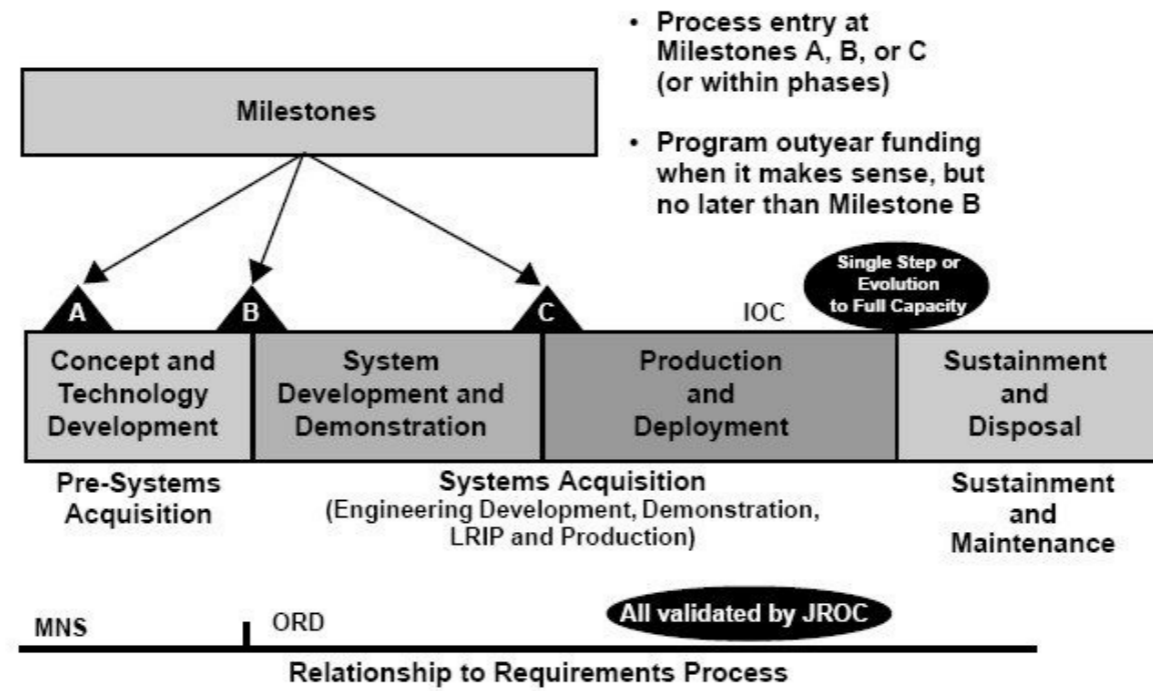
• Process entry at Milestones A, B, or C (or within phases)

• Program outyear funding when it makes sense, but no later than Milestone B

Milestones

Single Step or Evolution to Full Capacity

A

B

C

IOC

Concept and Technology Development

System Development and Demonstration

Production and Deployment

Sustainment and Disposal

Pre-Systems Acquisition

Systems Acquisition
(Engineering Development, Demonstration, LRIP and Production)

Sustainment and Maintenance

MNS

ORD

All validated by JROC

Relationship to Requirements Process